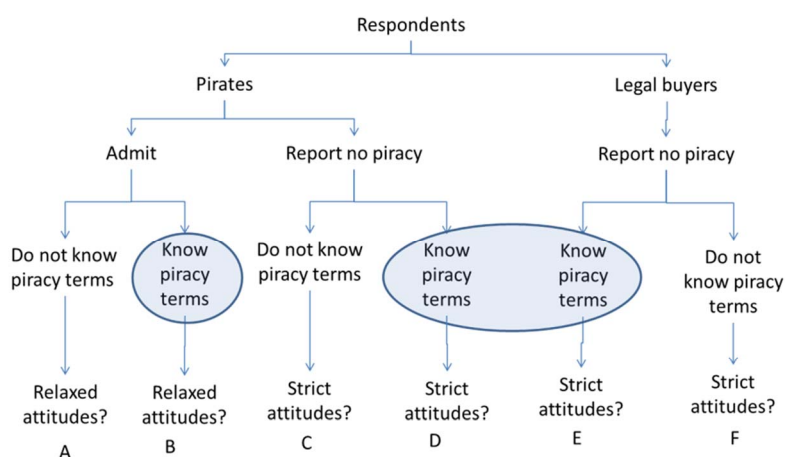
Respondents

Pirates

Legal buyers

Admit

Report no piracy

Report no piracy

Do not know piracy terms

Know piracy terms

Do not know piracy terms

Know piracy terms

Know piracy terms

Do not know piracy terms

Relaxed attitudes?
A

Relaxed attitudes?
B

Strict attitudes?
C

Strict attitudes?
D

Strict attitudes?
E

Strict attitudes?
F